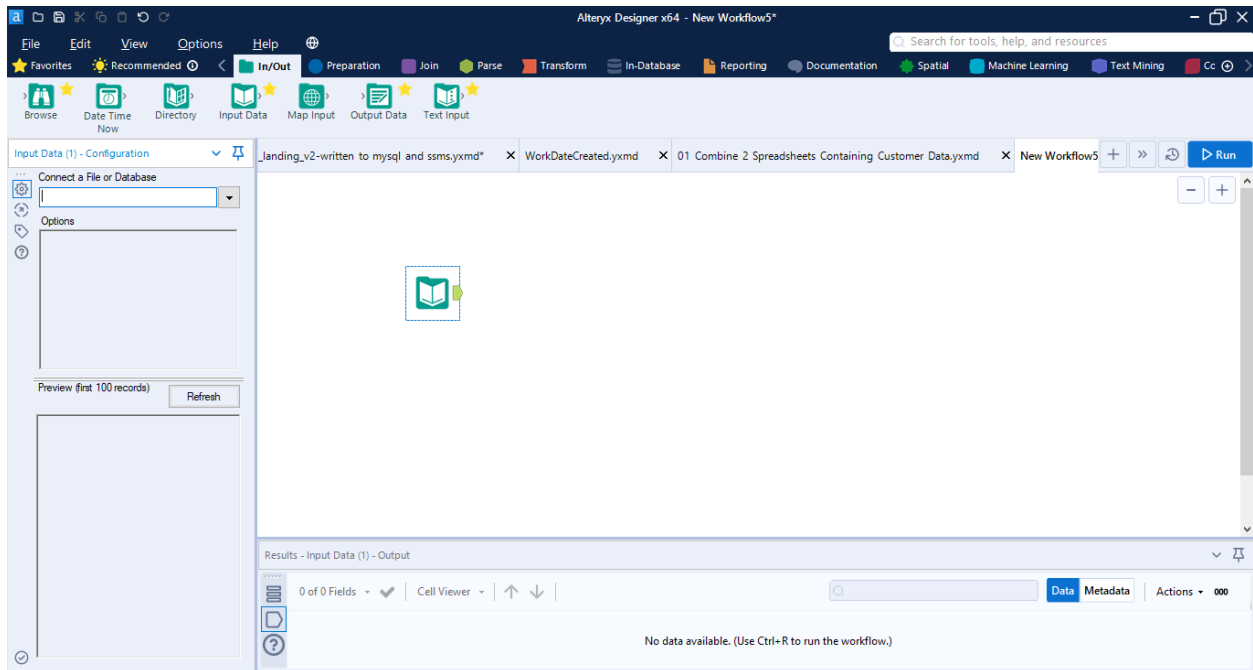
Alteryx Designer x64 - New Workflow5*

File Edit View Options Help

Search for tools, help, and resources

Favorites Recommended In/Out Preparation Join Parse Transform In-Database Reporting Documentation Spatial Machine Learning Text Mining Cc

Browse Date Time Now Directory Input Data Map Input Output Data Text Input

Input Data (1) - Configuration

Connect a File or Database

Options

Preview (first 100 records)

Refresh

_landing_v2-written to mysql and ssms.yxmd* WorkDateCreated.yxmd 01 Combine 2 Spreadsheets Containing Customer Data.yxmd New Workflow5

Run

Results - Input Data (1) - Output

0 of 0 Fields Cell Viewer

Data Metadata Actions 000

No data available. (Use Ctrl+R to run the workflow.)